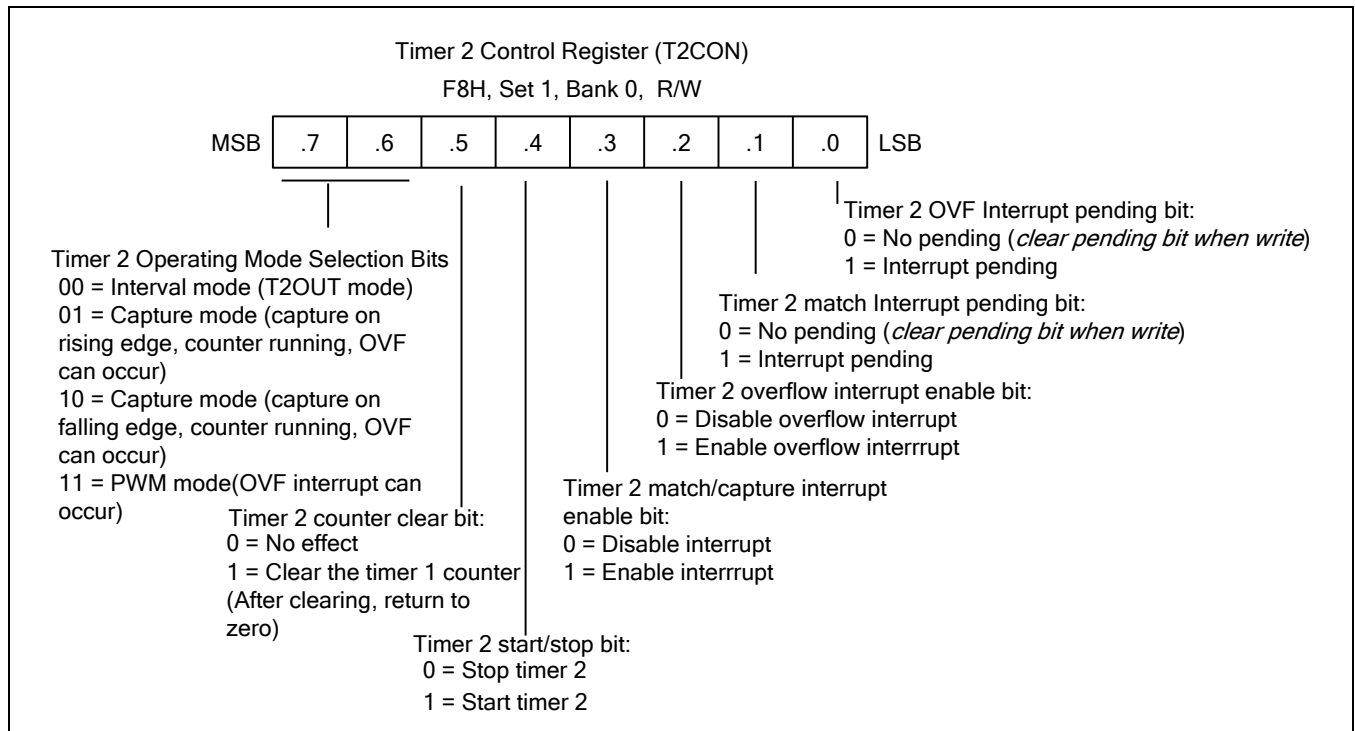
Timer 2 Control Register (T2CON)

F8H, Set 1, Bank 0, R/W

| MSB | .7 | .6 | .5 | .4 | .3 | .2 | .1 | .0 | LSB |
|---|---|---|---|---|---|---|---|---|---|

Timer 2 OVF Interrupt pending bit:
0 = No pending (*clear pending bit when write*)
1 = Interrupt pending

Timer 2 Operating Mode Selection Bits
00 = Interval mode (T2OUT mode)
01 = Capture mode (capture on rising edge, counter running, OVF can occur)
10 = Capture mode (capture on falling edge, counter running, OVF can occur)
11 = PWM mode(OVF interrupt can occur)

Timer 2 match Interrupt pending bit:
0 = No pending (*clear pending bit when write*)
1 = Interrupt pending

Timer 2 overflow interrupt enable bit:
0 = Disable overflow interrupt
1 = Enable overflow interrrupt

Timer 2 match/capture interrupt enable bit:
0 = Disable interrupt
1 = Enable interrrupt

Timer 2 counter clear bit:
0 = No effect
1 = Clear the timer 1 counter (After clearing, return to zero)

Timer 2 start/stop bit:
0 = Stop timer 2
1 = Start timer 2